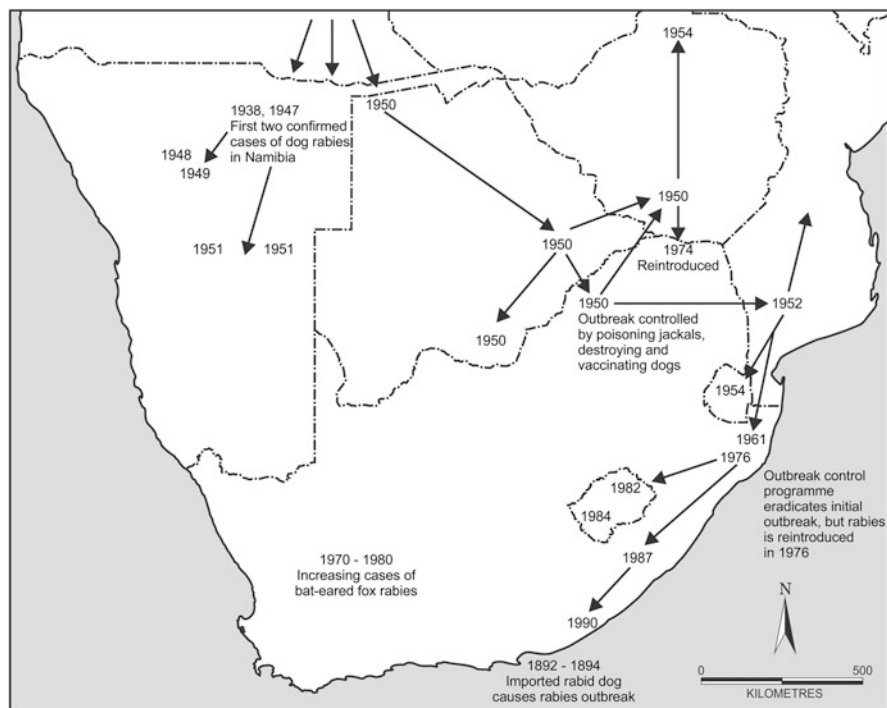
1954

1950

1938, 1947
First two confirmed cases of dog rabies in Namibia

1948
1949

1951 1951

1950

1950

1974
Reintroduced

1950
Outbreak controlled by poisoning jackals, destroying and vaccinating dogs

1952

1950

1954

1961

1976

1982

1984

Outbreak control programme eradicates initial outbreak, but rabies is reintroduced in 1976

1987

1990

1970 - 1980
Increasing cases of bat-eared fox rabies

1892 - 1894
Imported rabid dog causes rabies outbreak

N

0 500
KILOMETRES